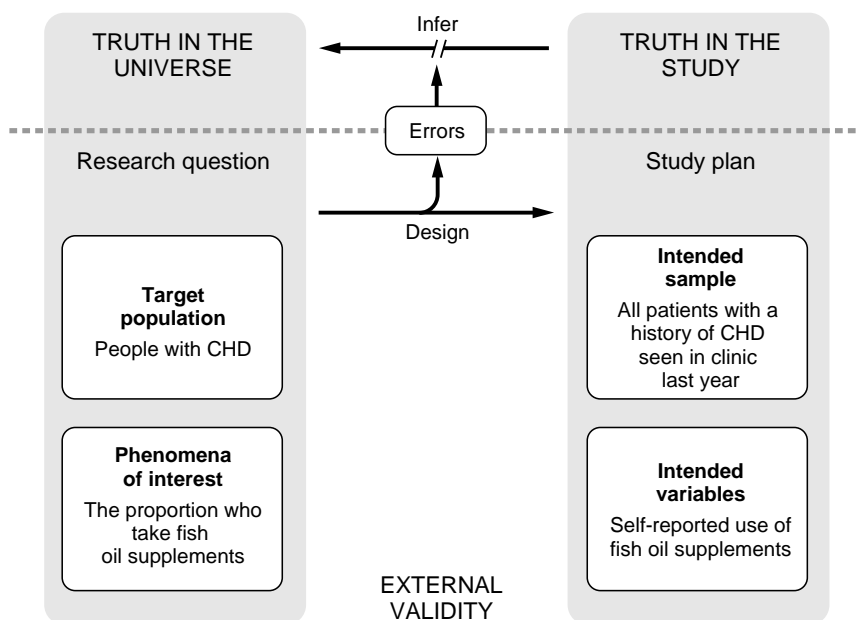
TRUTH IN THE UNIVERSE

Infer

TRUTH IN THE STUDY

Errors

Research question

Study plan

Design

**Target population**
People with CHD

**Intended sample**
All patients with a history of CHD seen in clinic last year

**Phenomena of interest**
The proportion who take fish oil supplements

**Intended variables**
Self-reported use of fish oil supplements

EXTERNAL VALIDITY